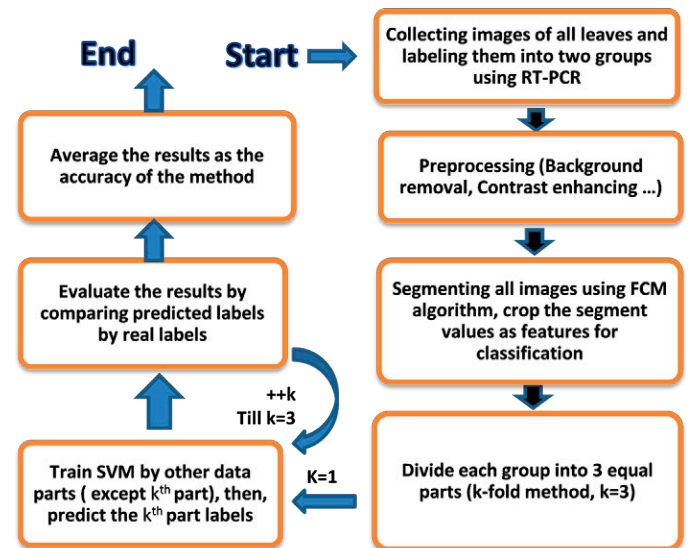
End

Start

Collecting images of all leaves and labeling them into two groups using RT-PCR

Preprocessing (Background removal, Contrast enhancing …)

Segmenting all images using FCM algorithm, crop the segment values as features for classification

Divide each group into 3 equal parts (k-fold method, k=3)

K=1

Train SVM by other data parts ( except $k^{th}$ part), then, predict the $k^{th}$ part labels

++k
Till k=3

Evaluate the results by comparing predicted labels by real labels

Average the results as the accuracy of the method